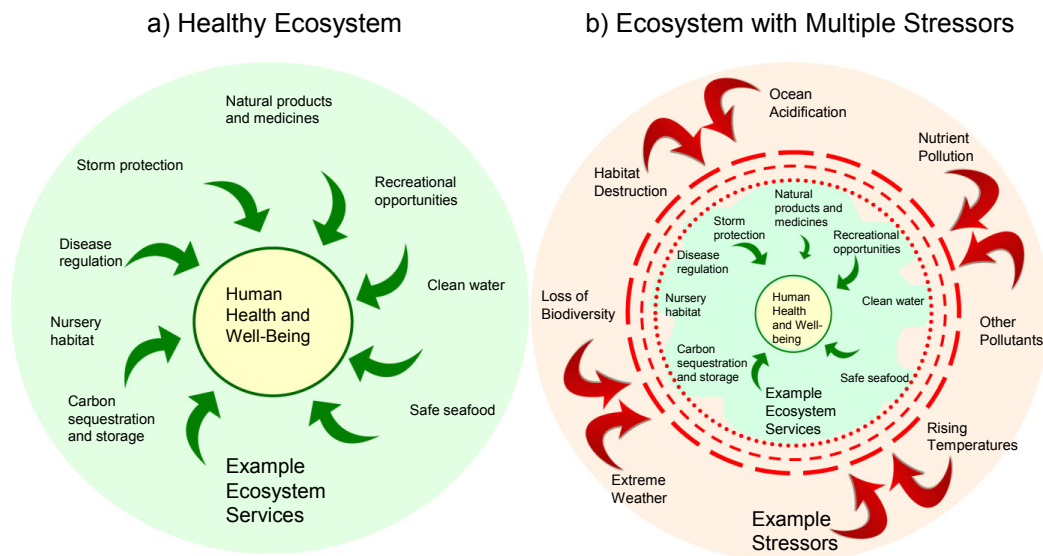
a) Healthy Ecosystem

Natural products and medicines

Storm protection

Recreational opportunities

Disease regulation

Clean water

Nursery habitat

Human Health and Well-Being

Carbon sequestration and storage

Safe seafood

Example Ecosystem Services

b) Ecosystem with Multiple Stressors

Ocean Acidification

Habitat Destruction

Nutrient Pollution

Natural products and medicines

Storm protection

Recreational opportunities

Disease regulation

Loss of Biodiversity

Nursery habitat

Human Health and Well-Being

Clean water

Other Pollutants

Carbon sequestration and storage

Safe seafood

Example Ecosystem Services

Rising Temperatures

Extreme Weather

Example Stressors